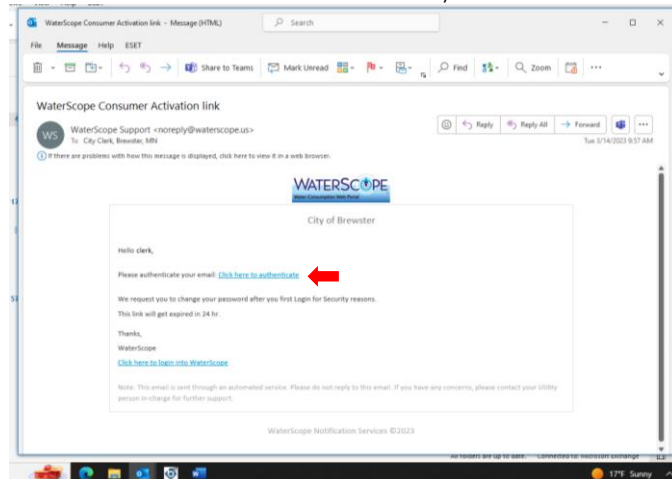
WaterScope Consumer Activation link - Message (HTML)

Search

File Message Help ESET

Share to Teams Mark Unread Find Zoom ...

WaterScope Consumer Activation link

WS

WaterScope Support <noreply@waterscope.us>

To City Clerk, Brewster, MN

Reply Reply All Forward

Tue 3/14/2023 9:57 AM

If there are problems with how this message is displayed, click here to view it in a web browser.

WATERSCOPE

Water Consumption Web Portal

City of Brewster

Hello clerk,

Please authenticate your email: Click here to authenticate

We request you to change your password after you first Login for Security reasons.

This link will get expired in 24 hr.

Thanks,

WaterScope

Click here to login into WaterScope

Note: This email is sent through an automated service. Please do not reply to this email. If you have any concerns, please contact your Utility person in-charge for further support.

WaterScope Notification Services ©2023

All folders are up to date. Connected to: Microsoft Exchange

17°F Sunny